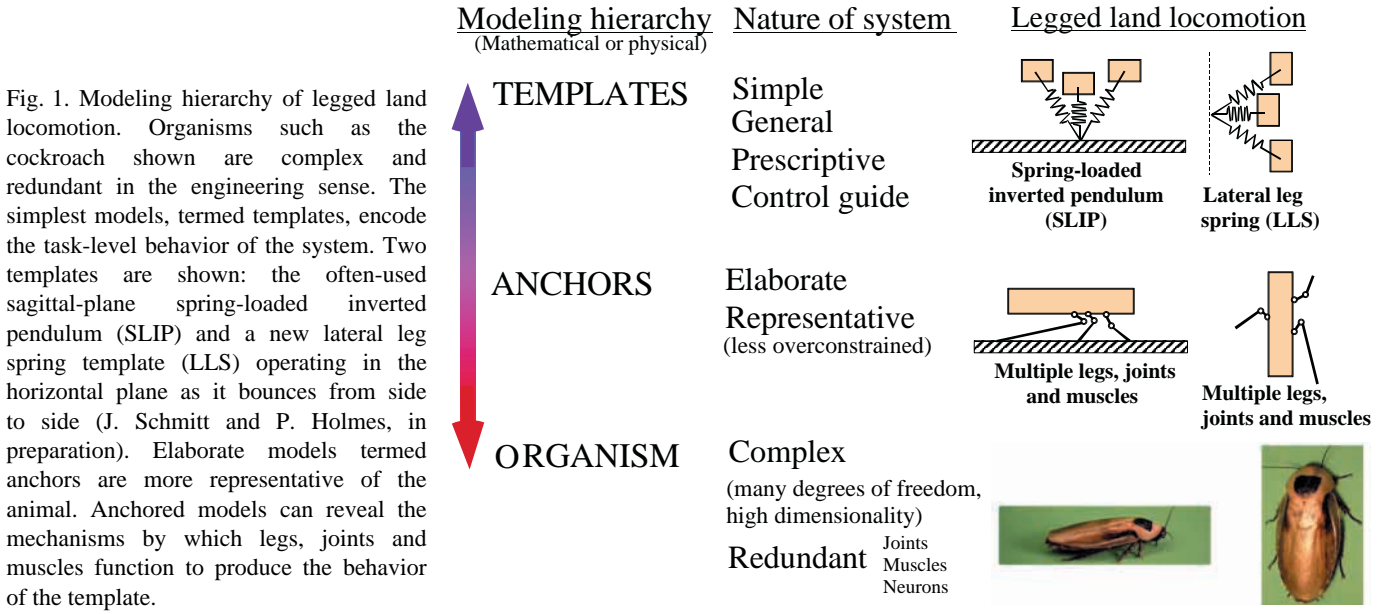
Fig. 1. Modeling hierarchy of legged land locomotion. Organisms such as the cockroach shown are complex and redundant in the engineering sense. The simplest models, termed templates, encode the task-level behavior of the system. Two templates are shown: the often-used sagittal-plane spring-loaded inverted pendulum (SLIP) and a new lateral leg spring template (LLS) operating in the horizontal plane as it bounces from side to side (J. Schmitt and P. Holmes, in preparation). Elaborate models termed anchors are more representative of the animal. Anchored models can reveal the mechanisms by which legs, joints and muscles function to produce the behavior of the template.

Modeling hierarchy
(Mathematical or physical)

Nature of system

Legged land locomotion

TEMPLATES

Simple
General
Prescriptive
Control guide

Spring-loaded inverted pendulum (SLIP)

Lateral leg spring (LLS)

ANCHORS

Elaborate
Representative
(less overconstrained)

Multiple legs, joints and muscles

Multiple legs, joints and muscles

ORGANISM

Complex
(many degrees of freedom, high dimensionality)

Redundant Joints Muscles Neurons